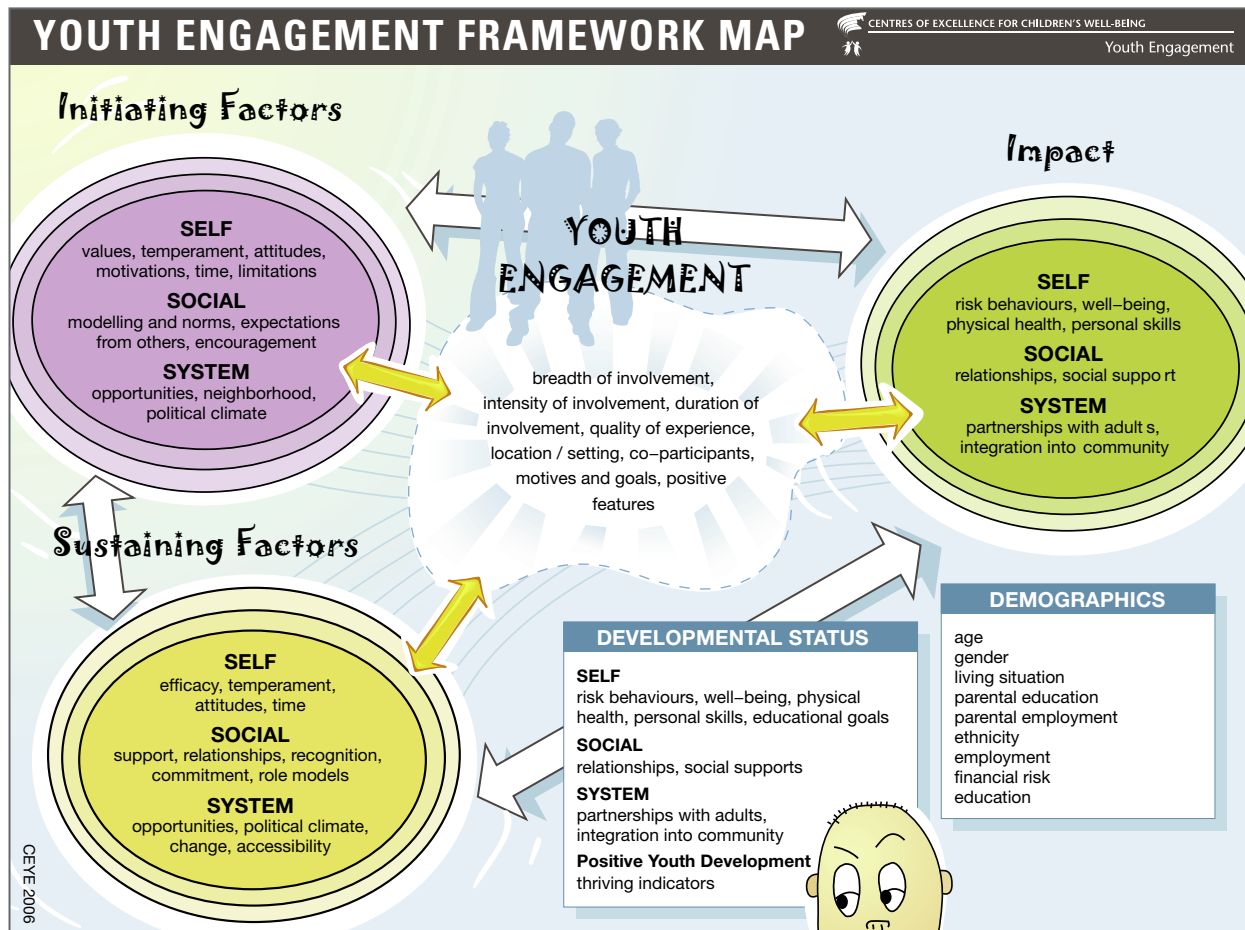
YOUTH ENGAGEMENT FRAMEWORK MAP

CENTRES OF EXCELLENCE FOR CHILDREN'S WELL-BEING
Youth Engagement

Initiating Factors

SELF
values, temperament, attitudes, motivations, time, limitations
SOCIAL
modelling and norms, expectations from others, encouragement
SYSTEM
opportunities, neighborhood, political climate

YOUTH ENGAGEMENT

breadth of involvement, intensity of involvement, duration of involvement, quality of experience, location / setting, co-participants, motives and goals, positive features

Impact

SELF
risk behaviours, well-being, physical health, personal skills
SOCIAL
relationships, social suppo rt
SYSTEM
partnerships with adult s, integration into community

Sustaining Factors

SELF
efficacy, temperament, attitudes, time
SOCIAL
support, relationships, recognition, commitment, role models
SYSTEM
opportunities, political climate, change, accessibility

DEVELOPMENTAL STATUS
SELF
risk behaviours, well-being, physical health, personal skills, educational goals
SOCIAL
relationships, social supports
SYSTEM
partnerships with adults, integration into community
Positive Youth Development
thriving indicators

DEMOGRAPHICS
age
gender
living situation
parental education
parental employment
ethnicity
employment
financial risk
education

CEYE 2006